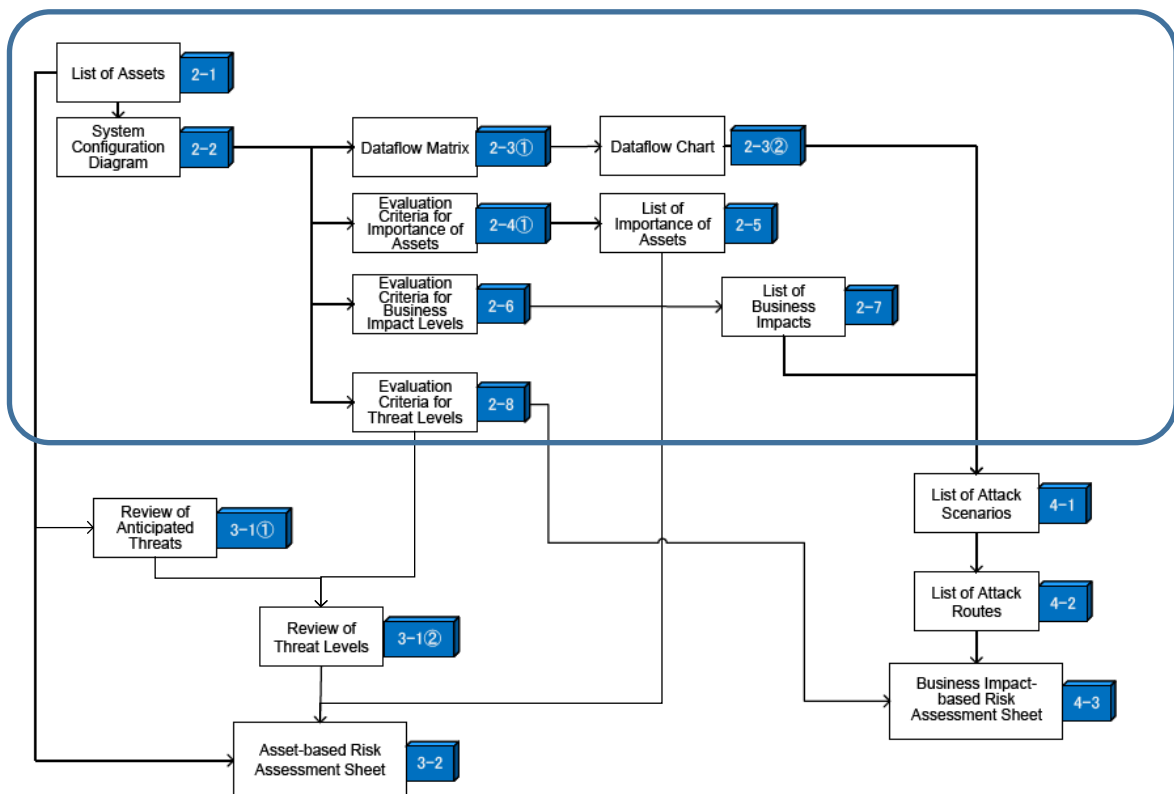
List of Assets 2-1

System Configuration Diagram 2-2

Dataflow Matrix 2-3①

Dataflow Chart 2-3②

Evaluation Criteria for Importance of Assets 2-4①

List of Importance of Assets 2-5

Evaluation Criteria for Business Impact Levels 2-6

List of Business Impacts 2-7

Evaluation Criteria for Threat Levels 2-8

Review of Anticipated Threats 3-1①

Review of Threat Levels 3-1②

Asset-based Risk Assessment Sheet 3-2

List of Attack Scenarios 4-1

List of Attack Routes 4-2

Business Impact-based Risk Assessment Sheet 4-3